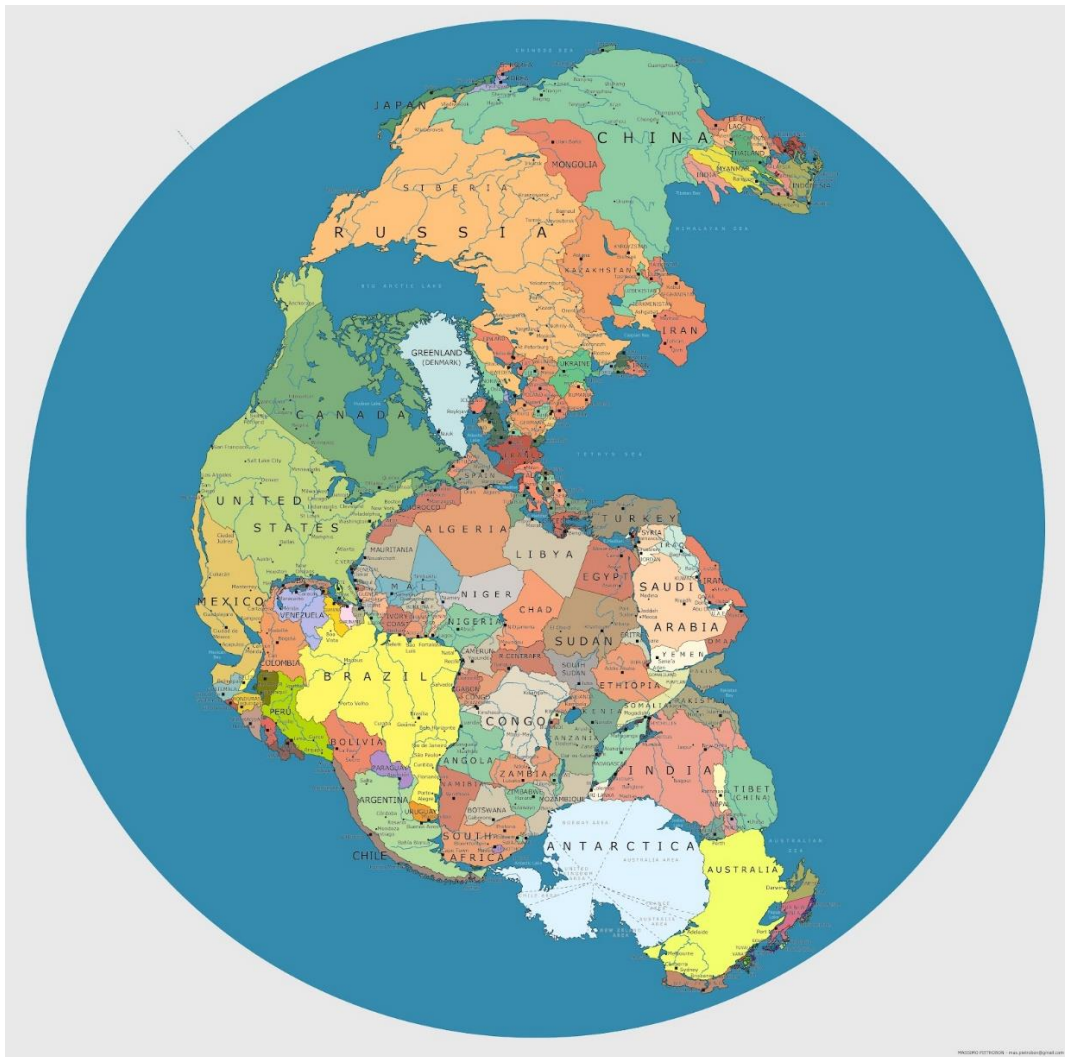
JAPAN
CHINA
MONGOLIA
SIBERIA
RUSSIA
KAZAKHSTAN
IRAN
HIMALAYAN SEA
GREENLAND (DENMARK)
CANADA
TETHYS SEA
UNITED STATES
ALGERIA
LIBYA
TURKEY
NIGER
EGYPT
SAUDI ARABIA
MEXICO
VENEZUELA
CHAD
NIGERIA
SUDAN
YEMEN
COLOMBIA
BRAZIL
SOUTH SUDAN
ETHIOPIA
SOMALIA
PERU
BOLIVIA
CONGO
ANGOLA
ZAMBIA
INDIA
TIBET (CHINA)
ARGENTINA
BOTSWANA
SOUTH AFRICA
CHILE
ANTARCTICA
AUSTRALIA
MAURITANIA
MALI
SYRIA
IRAQ
OMAN
UKRAINE
ARMENIA
MYANMAR
MOZAMBIQUE
URUGUAY
PARAGUAY